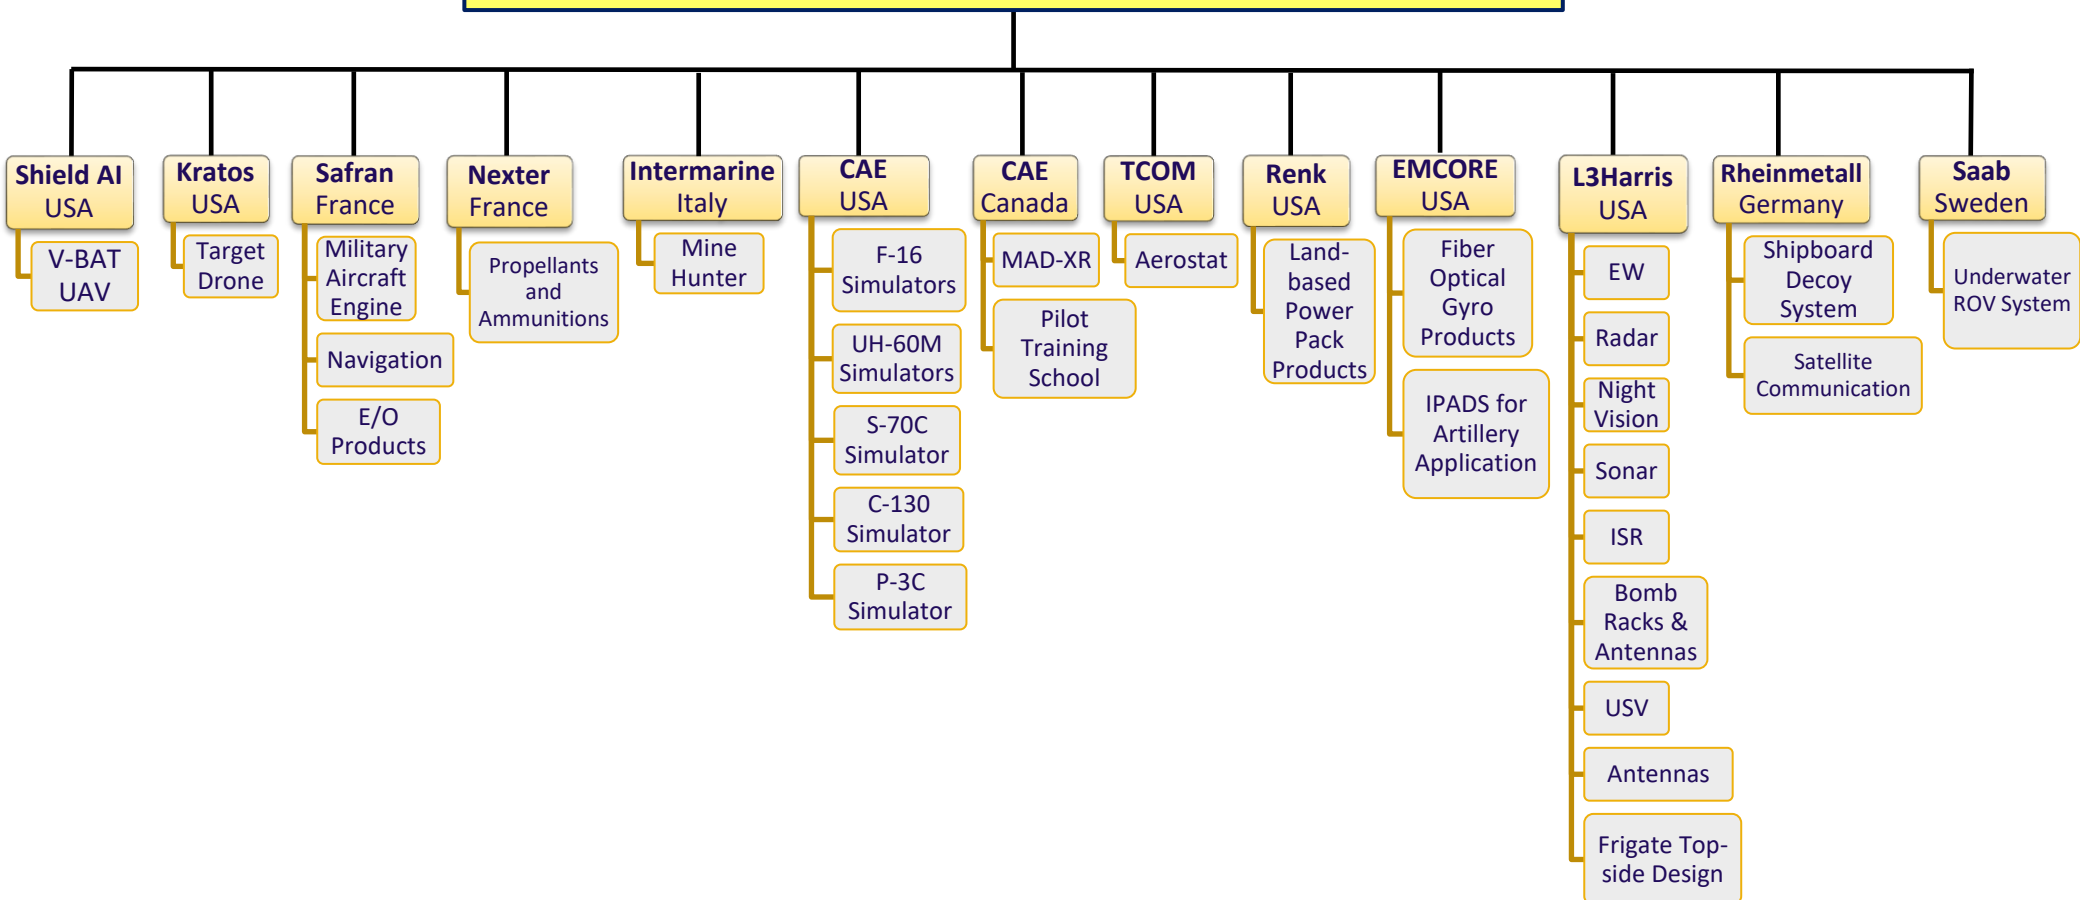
Shield AI
USA

V-BAT UAV

Kratos
USA

Target Drone

Safran
France

Military Aircraft Engine

Navigation

E/O Products

Nexter
France

Propellants and Ammunitions

Intermarine
Italy

Mine Hunter

CAE
USA

F-16 Simulators

UH-60M Simulators

S-70C Simulator

C-130 Simulator

P-3C Simulator

CAE
Canada

MAD-XR

Pilot Training School

TCOM
USA

Aerostat

Renk
USA

Land-based Power Pack Products

EMCORE
USA

Fiber Optical Gyro Products

IPADS for Artillery Application

L3Harris
USA

EW

Radar

Night Vision

Sonar

ISR

Bomb Racks & Antennas

USV

Antennas

Frigate Top-side Design

Rheinmetall
Germany

Shipboard Decoy System

Satellite Communication

Saab
Sweden

Underwater ROV System